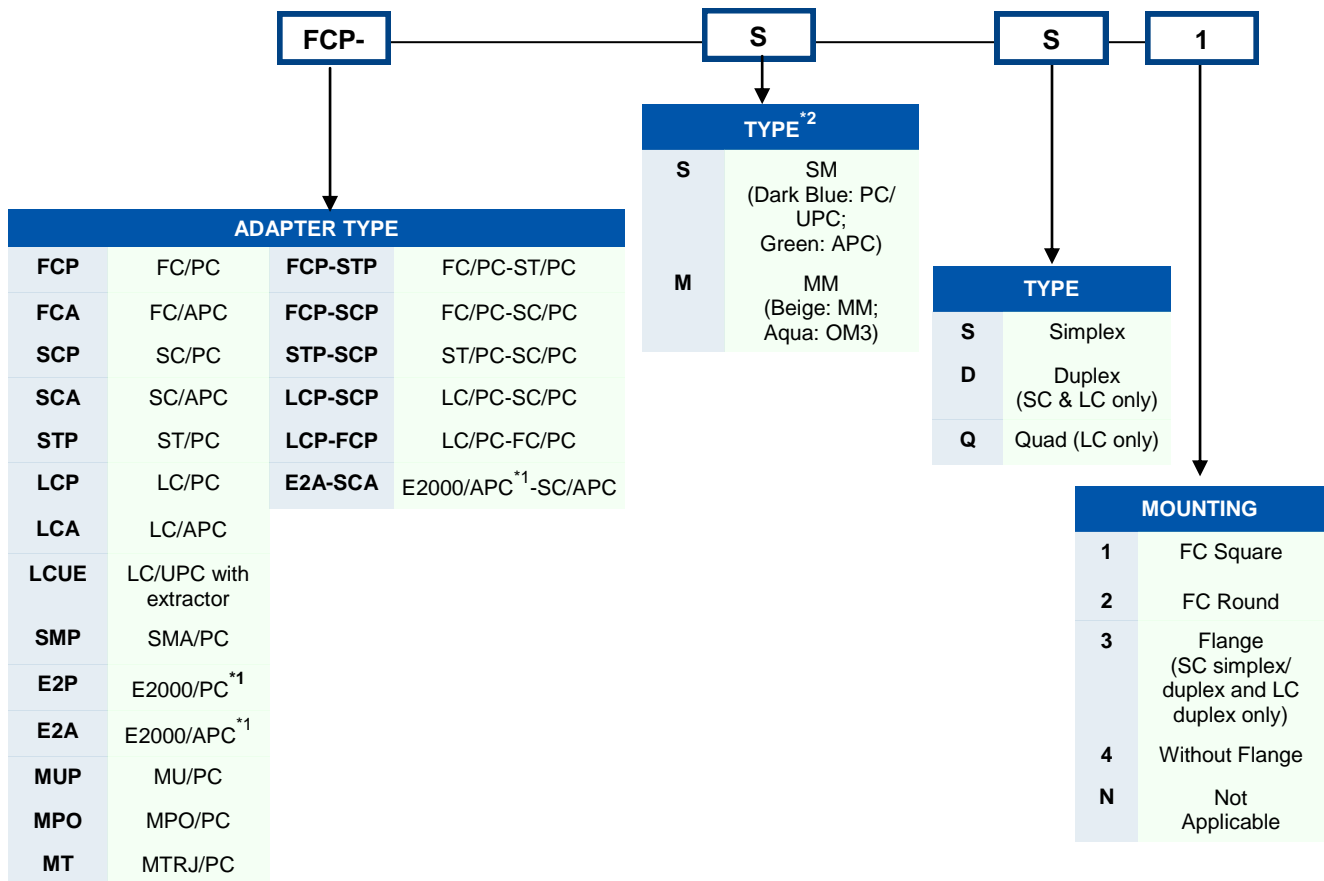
FCP- S S 1

ADAPTER TYPE

| | | | |
|---|---|---|---|
| FCP | FC/PC | FCP-STP | FC/PC-ST/PC |
| FCA | FC/APC | FCP-SCP | FC/PC-SC/PC |
| SCP | SC/PC | STP-SCP | ST/PC-SC/PC |
| SCA | SC/APC | LCP-SCP | LC/PC-SC/PC |
| STP | ST/PC | LCP-FCP | LC/PC-FC/PC |
| LCP | LC/PC | E2A-SCA | E2000/APC$^{*1}$-SC/APC |
| LCA | LC/APC | | |
| LCUE | LC/UPC with extractor | | |
| SMP | SMA/PC | | |
| E2P | E2000/PC$^{*1}$ | | |
| E2A | E2000/APC$^{*1}$ | | |
| MUP | MU/PC | | |
| MPO | MPO/PC | | |
| MT | MTRJ/PC | | |

TYPE$^{*2}$

| | |
|---|---|
| S | SM (Dark Blue: PC/ UPC; Green: APC) |
| M | MM (Beige: MM; Aqua: OM3) |

TYPE

| | |
|---|---|
| S | Simplex |
| D | Duplex (SC & LC only) |
| Q | Quad (LC only) |

MOUNTING

| | |
|---|---|
| 1 | FC Square |
| 2 | FC Round |
| 3 | Flange (SC simplex/ duplex and LC duplex only) |
| 4 | Without Flange |
| N | Not Applicable |